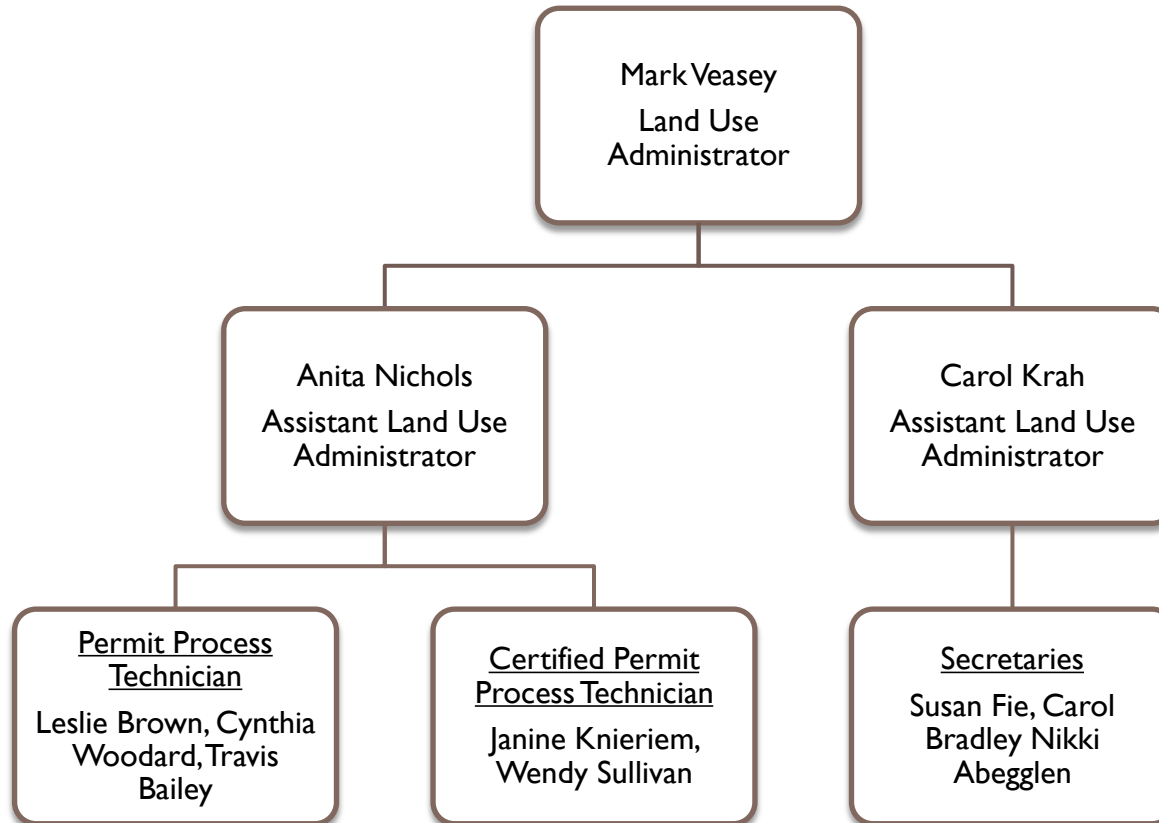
Mark Veasey
Land Use Administrator

Anita Nichols
Assistant Land Use Administrator

Carol Krah
Assistant Land Use Administrator

Permit Process Technician
Leslie Brown, Cynthia Woodard, Travis Bailey

Certified Permit Process Technician
Janine Knieriem, Wendy Sullivan

Secretaries
Susan Fie, Carol Bradley Nikki Abegglen